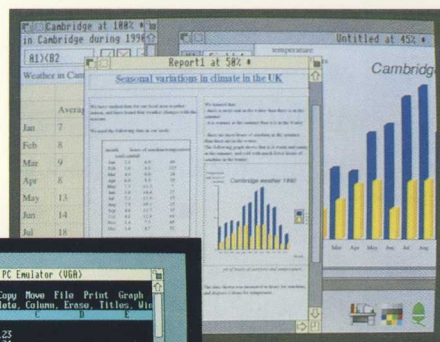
Cambridge at 100%
in Cambridge during 1996
A1 B2
Weather in Cam
Averag
Jan 7
Feb 8
Mar 9
Apr 8
May 13
Jun 14
Jul 18

Report1 at 50%
Seasonal variations in climate in the UK

Cambridge weather 1996

Untitled at 45%
temperature
Cambridge
Mar Apr May Jun Jul Aug

PC Emulator (VGA)
Copy Move File Print Graph
Data, Column, Erase, Titles, Wi
C D E
23